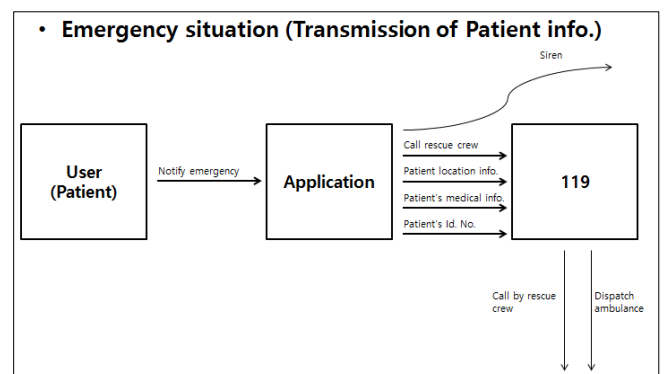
• Emergency situation (Transmission of Patient info.)

Siren

User (Patient)

Notify emergency

Application

Call rescue crew

Patient location info.

Patient's medical info.

Patient's Id. No.

119

Call by rescue crew

Dispatch ambulance